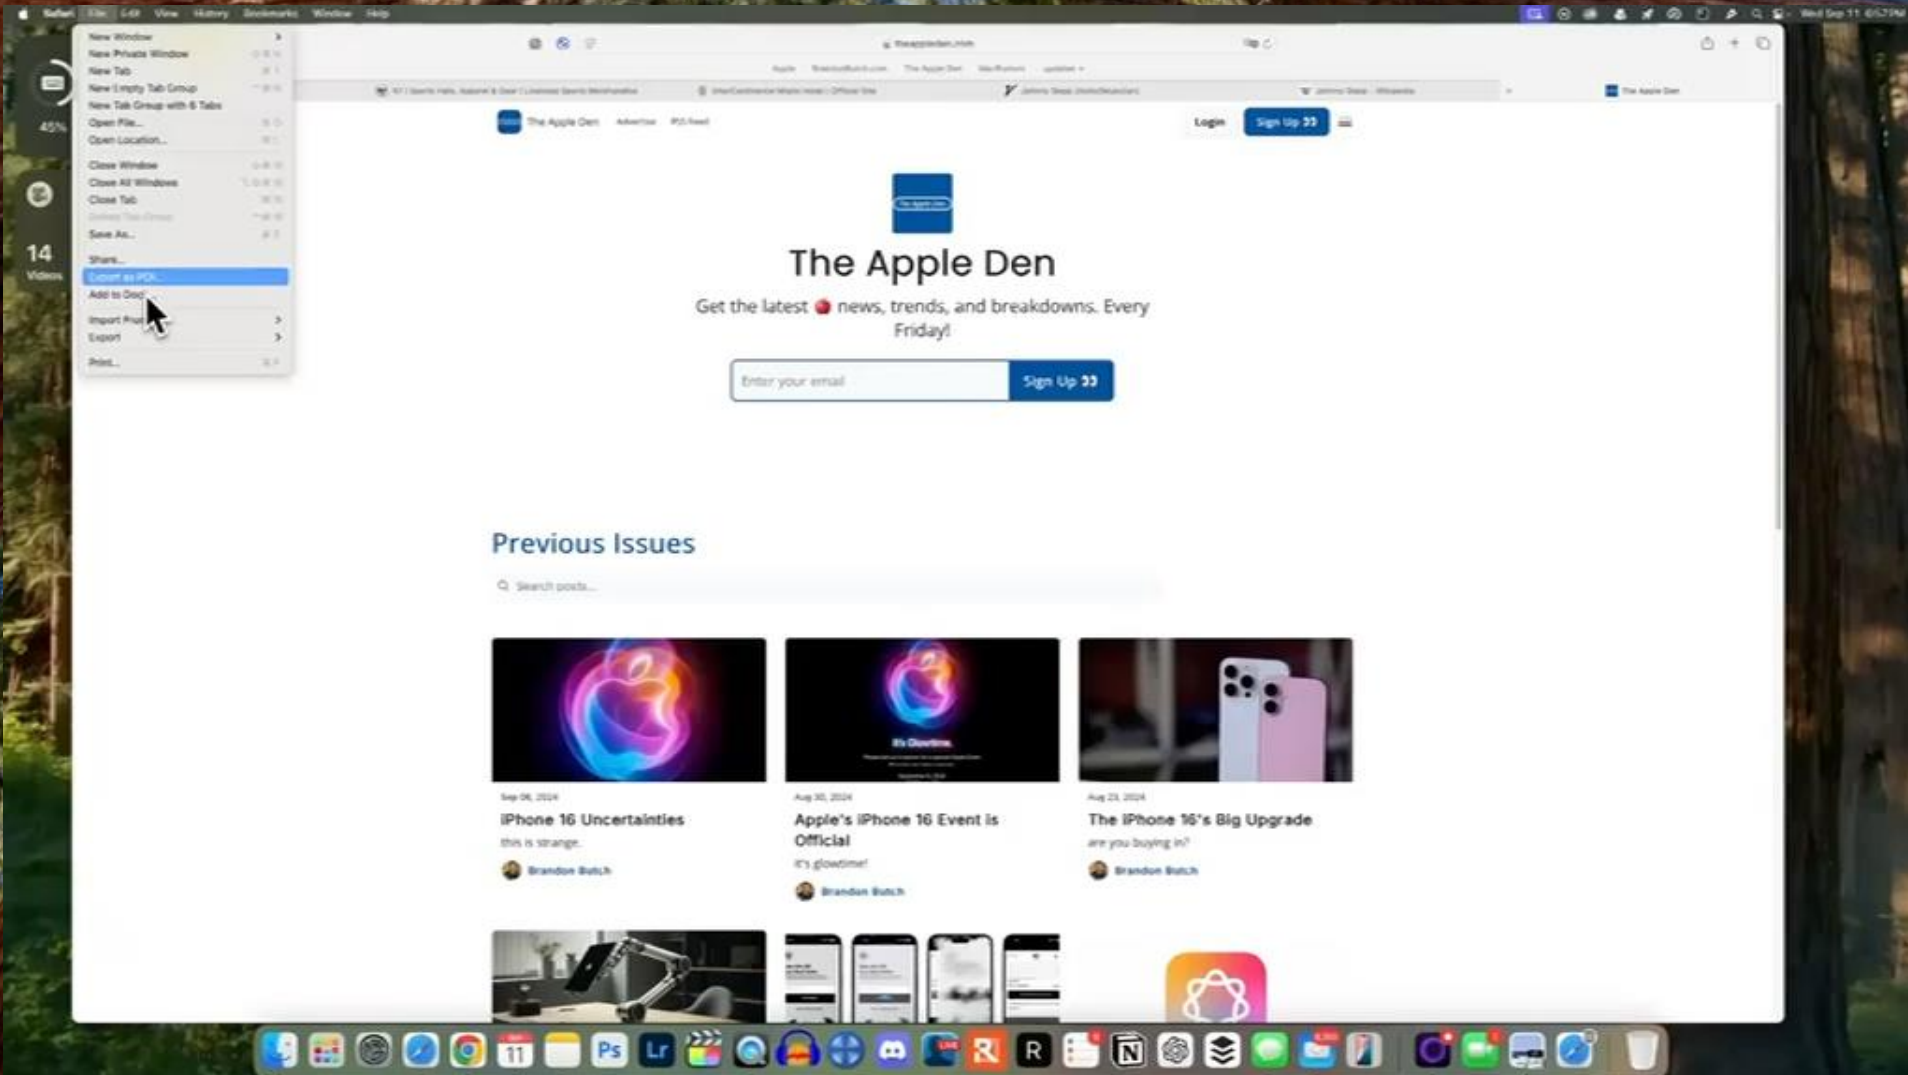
Safari File Edit View History Bookmarks Window Help

New Window
New Private Window
New Tab
New Empty Tab Group
New Tab Group with 6 Tabs
Open File...
Open Location...
Close Window
Close All Windows
Close Tab
Save As...
Share...
Export as PDF...
Add to Dock
Import From
Export
Print...

45%
14
Videos

theappleden.com

The Apple Den Advertise RSS Feed
Login Sign Up

The Apple Den
Get the latest news, trends, and breakdowns. Every Friday!
Enter your email
Sign Up

Previous Issues
Search posts...

Sep 06, 2024
iPhone 16 Uncertainties
this is strange.
Brandon Butch

Aug 30, 2024
Apple's iPhone 16 Event is Official
it's glowtime!
Brandon Butch

Aug 23, 2024
The iPhone 16's Big Upgrade
are you buying in?
Brandon Butch